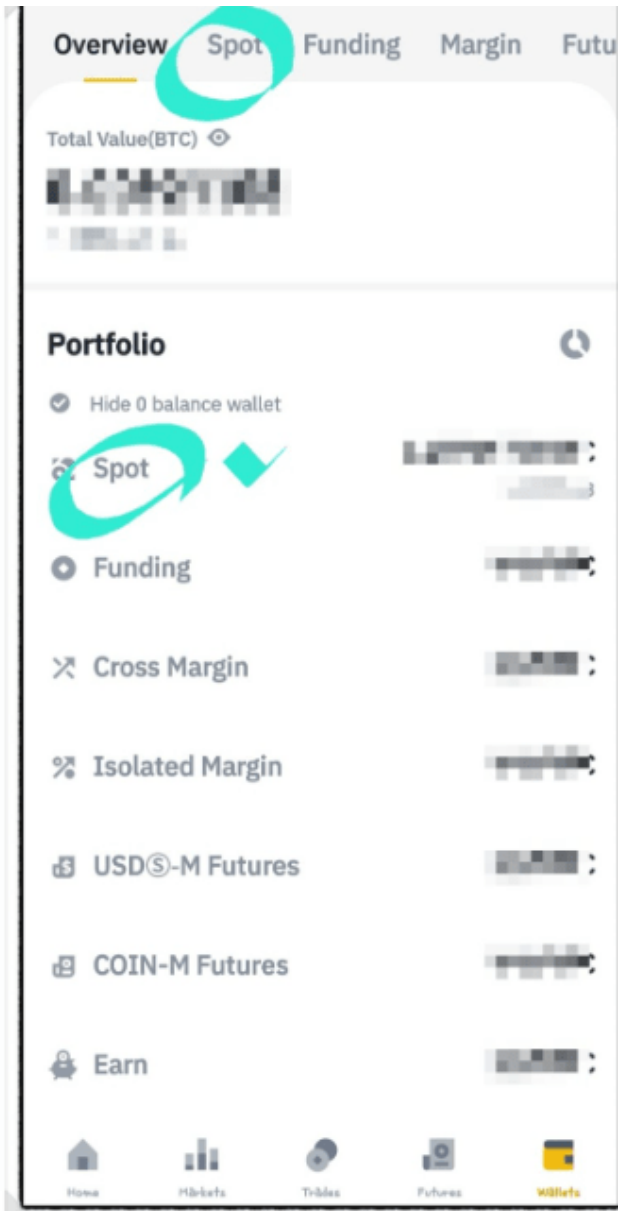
Overview Spot Funding Margin Futu

Total Value(BTC)

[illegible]
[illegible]

Portfolio

Hide 0 balance wallet

Spot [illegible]
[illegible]

Funding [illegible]

Cross Margin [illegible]

Isolated Margin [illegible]

USDⓈ-M Futures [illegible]

COIN-M Futures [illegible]

Earn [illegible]

Home Markets Trades Futures Wallets